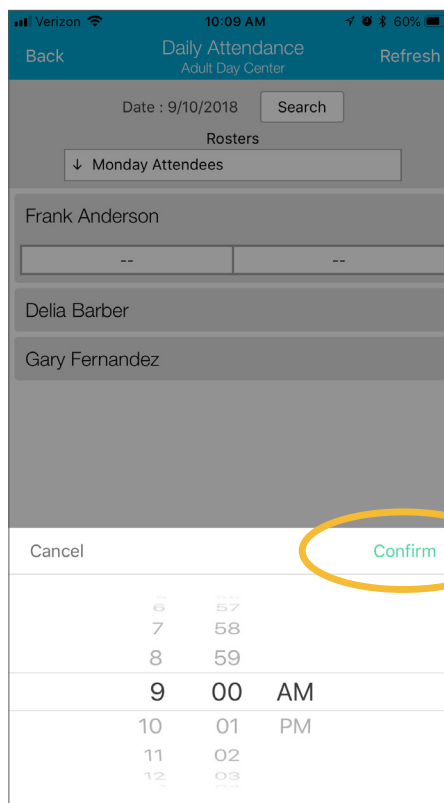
Verizon 10:09 AM 60%

Back Daily Attendance Adult Day Center Refresh

Date : 9/10/2018 Search

Rosters

↓ Monday Attendees

Frank Anderson

-- --

Delia Barber

Gary Fernandez

Cancel Confirm

6 57
7 58
8 59
9 00 AM
10 01 PM
11 02
12 03